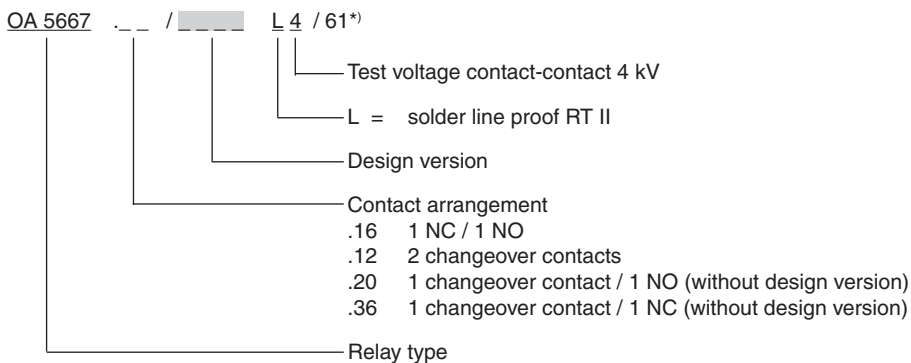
OA 5667 ._ _ / _ _ _ _ L 4 / 61*)

Test voltage contact-contact 4 kV

L = solder line proof RT II

Design version

Contact arrangement
.16 1 NC / 1 NO
.12 2 changeover contacts
.20 1 changeover contact / 1 NO (without design version)
.36 1 changeover contact / 1 NC (without design version)

Relay type